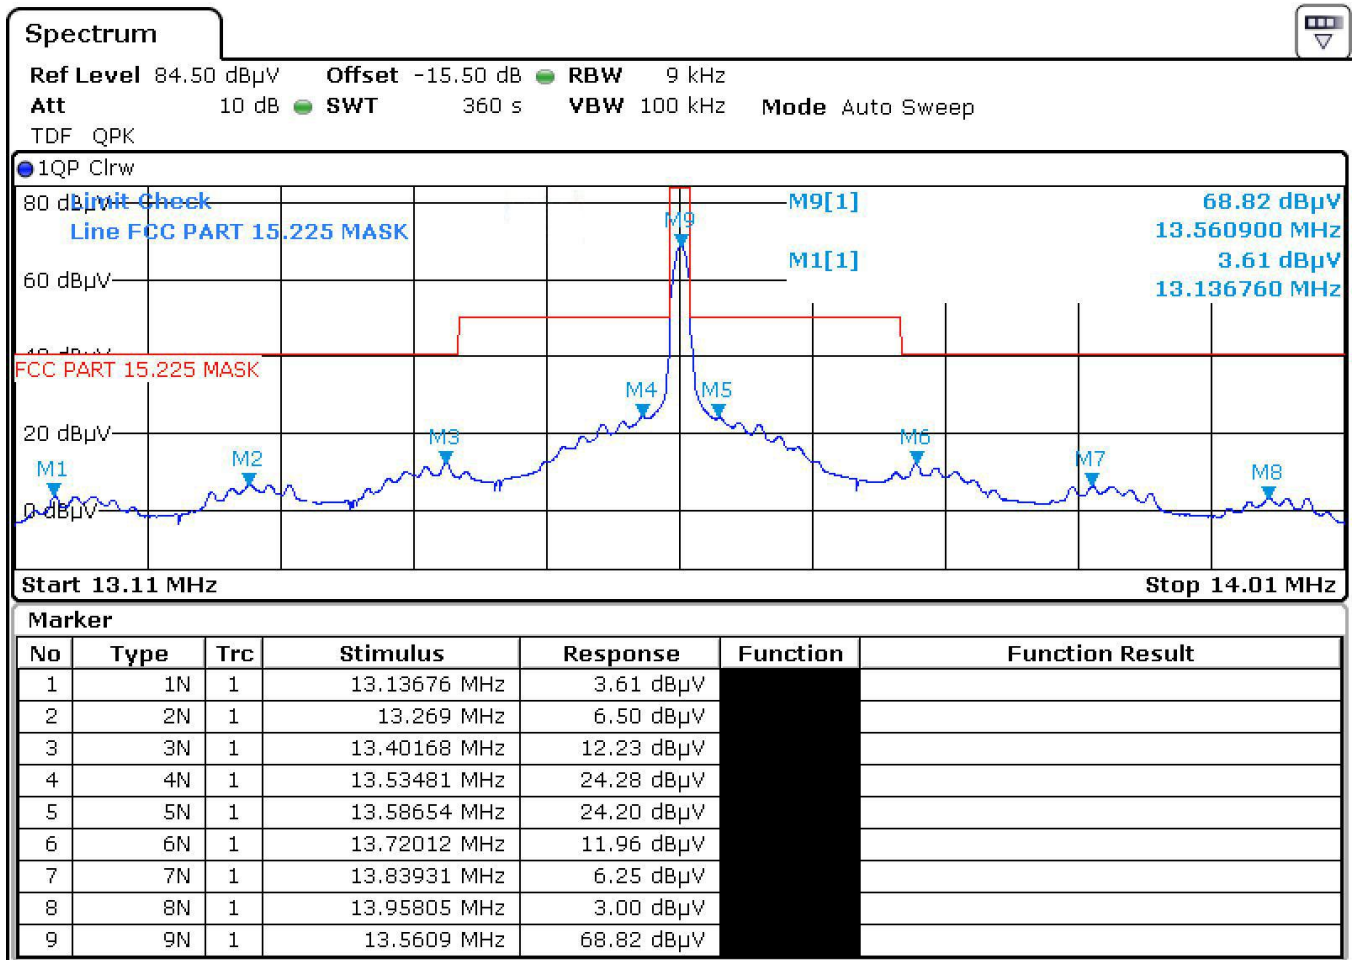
Spectrum

Ref Level 84.50 dBµV Offset -15.50 dB RBW 9 kHz
Att 10 dB SWT 360 s VBW 100 kHz Mode Auto Sweep
TDF QPK

1QP Clrw

80 dBµV Limit Check
Line FCC PART 15.225 MASK

M9[1] 68.82 dBµV
13.560900 MHz
M1[1] 3.61 dBµV
13.136760 MHz

60 dBµV
40 dBµV
FCC PART 15.225 MASK
20 dBµV
0 dBµV

M1 M2 M3 M4 M5 M6 M7 M8 M9

Start 13.11 MHz Stop 14.01 MHz

Marker

| No | Type | Trc | Stimulus | Response | Function | Function Result |
|---|---|---|---|---|---|---|
| 1 | 1N | 1 | 13.13676 MHz | 3.61 dBµV | | |
| 2 | 2N | 1 | 13.269 MHz | 6.50 dBµV | | |
| 3 | 3N | 1 | 13.40168 MHz | 12.23 dBµV | | |
| 4 | 4N | 1 | 13.53481 MHz | 24.28 dBµV | | |
| 5 | 5N | 1 | 13.58654 MHz | 24.20 dBµV | | |
| 6 | 6N | 1 | 13.72012 MHz | 11.96 dBµV | | |
| 7 | 7N | 1 | 13.83931 MHz | 6.25 dBµV | | |
| 8 | 8N | 1 | 13.95805 MHz | 3.00 dBµV | | |
| 9 | 9N | 1 | 13.5609 MHz | 68.82 dBµV | | |